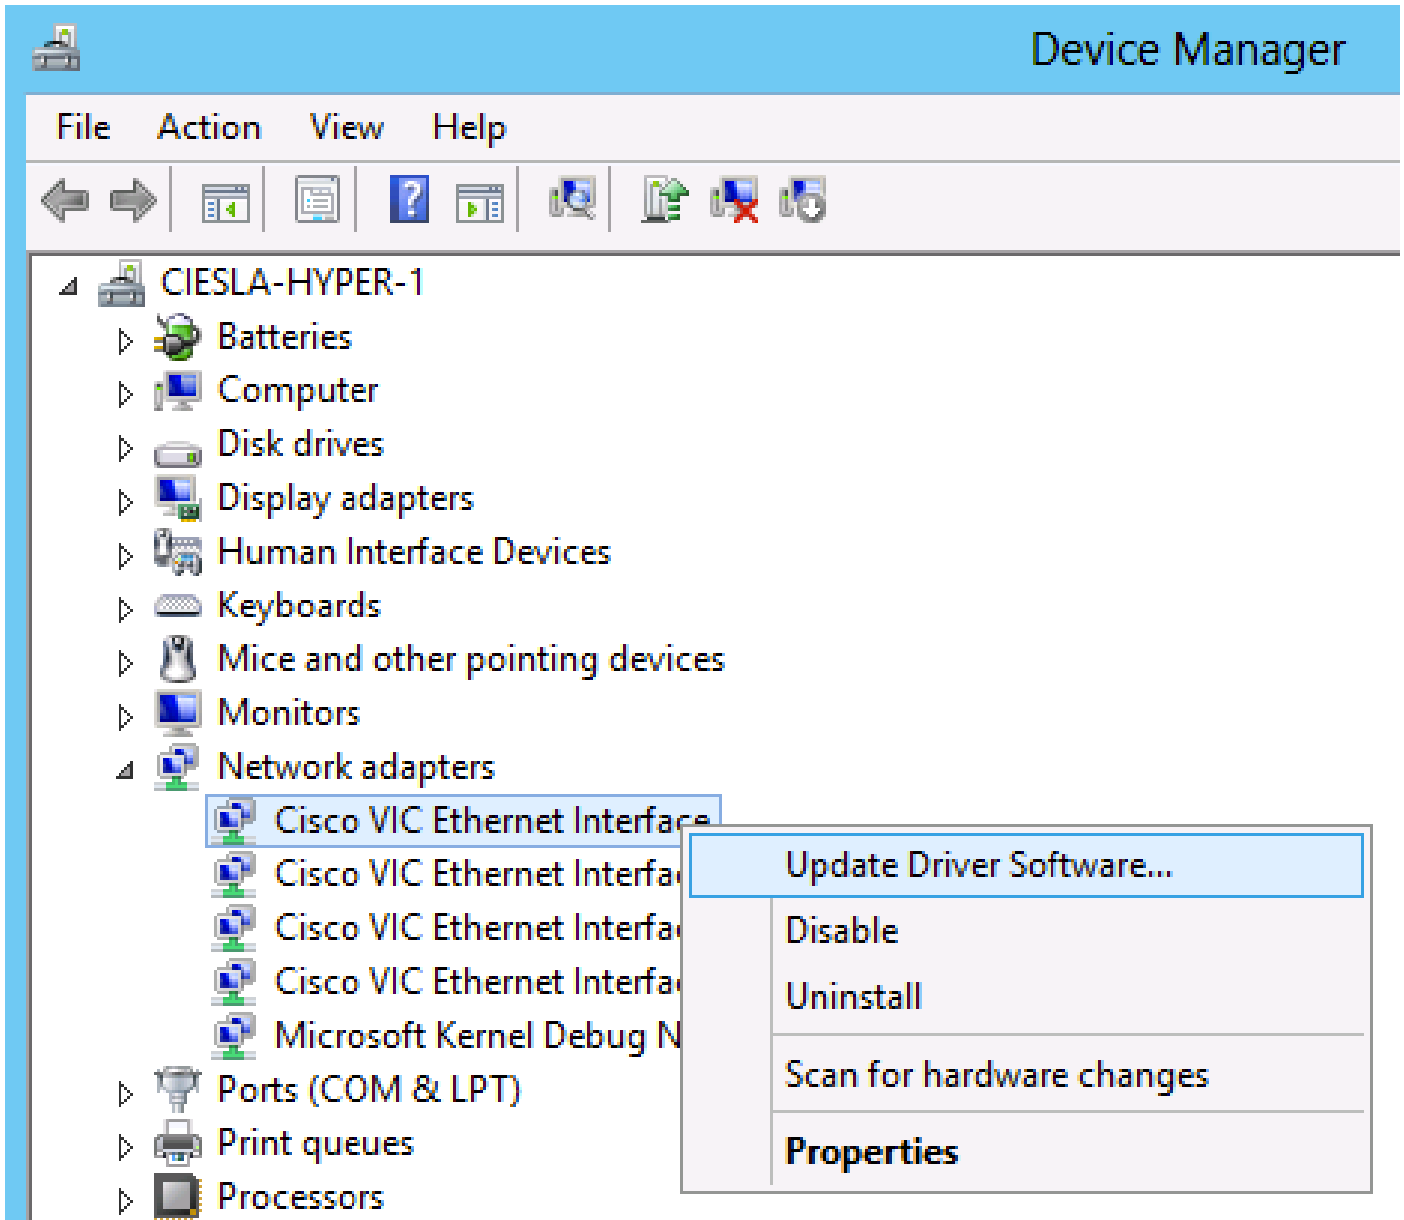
Device Manager

File Action View Help

CIESLA-HYPER-1
Batteries
Computer
Disk drives
Display adapters
Human Interface Devices
Keyboards
Mice and other pointing devices
Monitors
Network adapters
Cisco VIC Ethernet Interface
Cisco VIC Ethernet Interfa
Cisco VIC Ethernet Interfa
Cisco VIC Ethernet Interfa
Microsoft Kernel Debug N
Ports (COM & LPT)
Print queues
Processors

Update Driver Software...
Disable
Uninstall
Scan for hardware changes
Properties